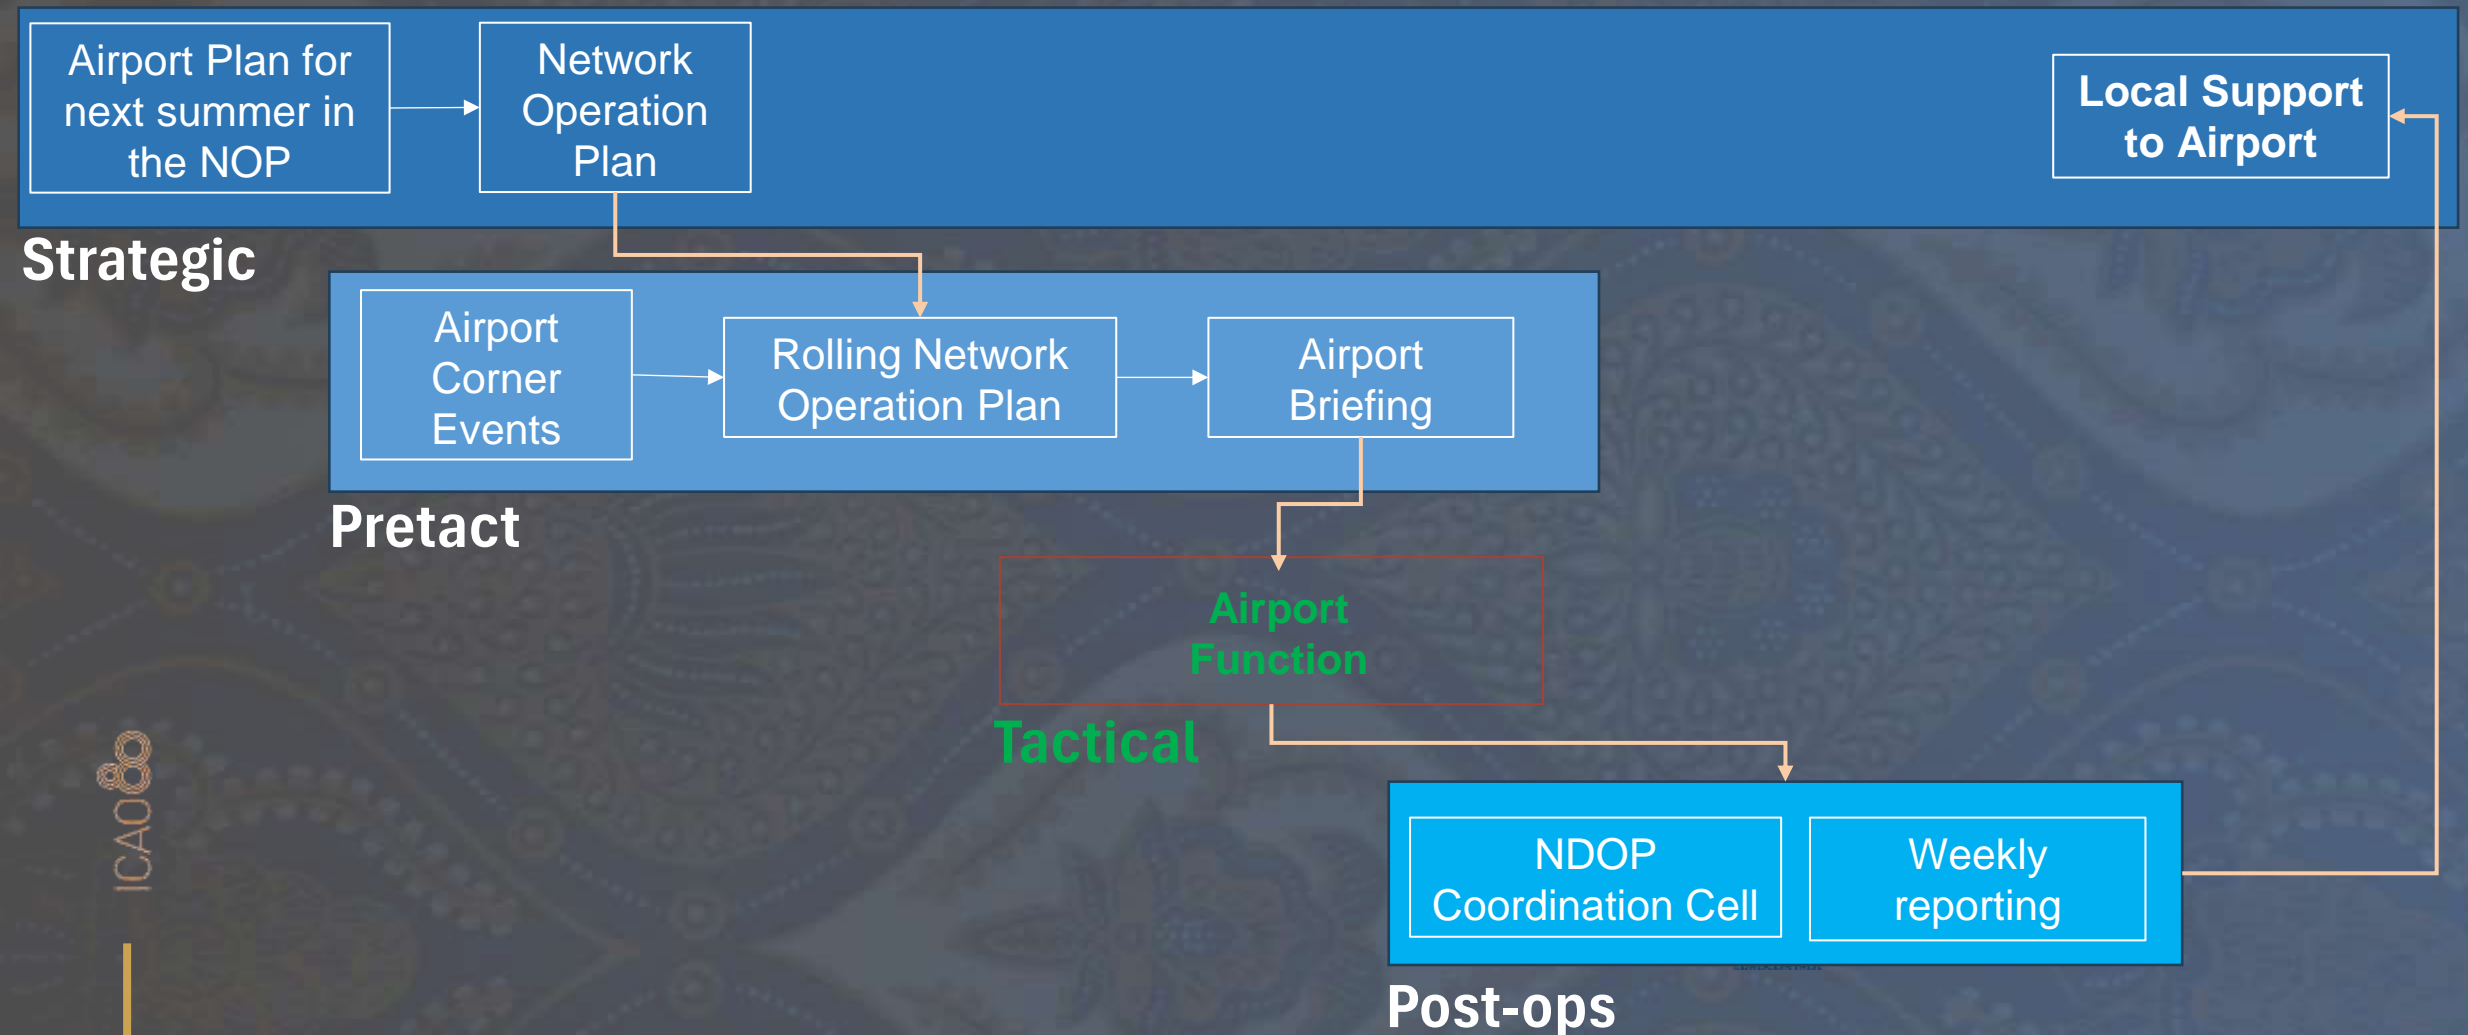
Airport Plan for next summer in the NOP

Network Operation Plan

Local Support to Airport

Strategic

Airport Corner Events

Rolling Network Operation Plan

Airport Briefing

Pretact

Airport Function

Tactical

ICAO80

NDOP Coordination Cell

Weekly reporting

Post-ops